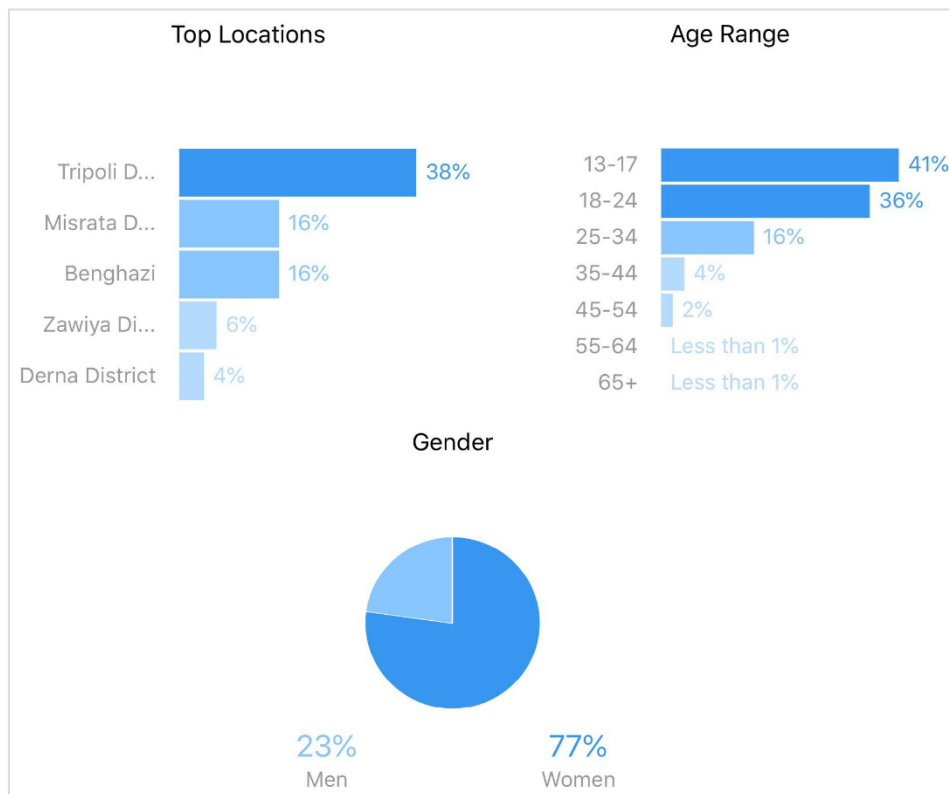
Top Locations

Tripoli D... 38%
Misrata D... 16%
Benghazi 16%
Zawiya Di... 6%
Derna District 4%

Age Range

13-17 41%
18-24 36%
25-34 16%
35-44 4%
45-54 2%
55-64 Less than 1%
65+ Less than 1%

Gender

23%
Men

77%
Women